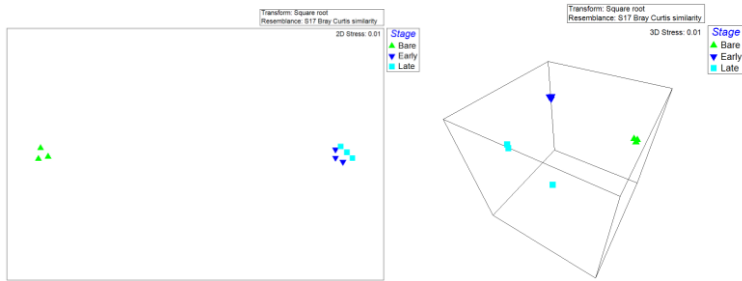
Transform: Square root
Resemblance: S17 Bray Curtis similarity

2D Stress: 0.01

Stage
Bare
Early
Late

Transform: Square root
Resemblance: S17 Bray Curtis similarity

3D Stress: 0.01

Stage
Bare
Early
Late